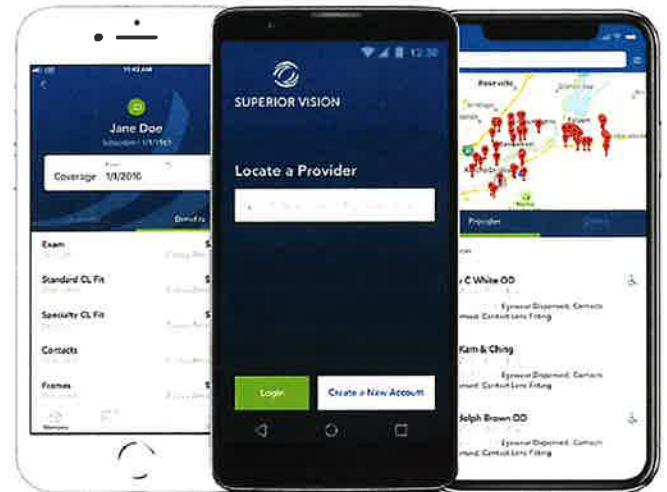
11:42 AM

Jane Doe

Subscriber / 1/1/1981

Coverage 1/1/2016

Exam

Standard CL Fit

Specialty CL Fit

Contacts

Frames

12:30

SUPERIOR VISION

Locate a Provider

Login

Create a New Account

Roseville

Provider

a C White OD

Eyewear Dispensed, Contacts Contact Lens Fitting

Kam & Ching

Contact Lens Fitting

dolph Brown OD

Eyewear Dispensed, Contacts Contact Lens Fitting